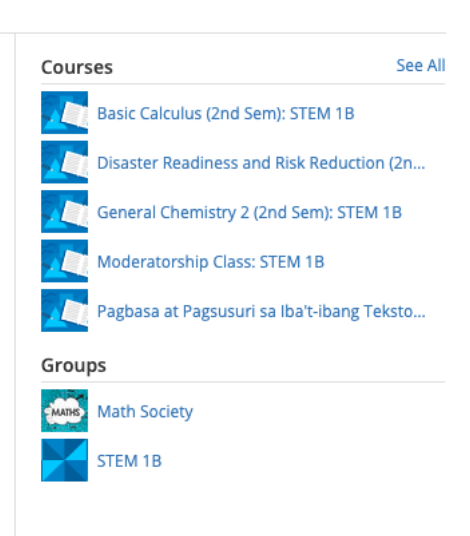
Courses
See All

Basic Calculus (2nd Sem): STEM 1B

Disaster Readiness and Risk Reduction (2n...

General Chemistry 2 (2nd Sem): STEM 1B

Moderatorship Class: STEM 1B

Pagbasa at Pagsusuri sa Iba't-ibang Teksto...

Groups

MATHS
Math Society

STEM 1B